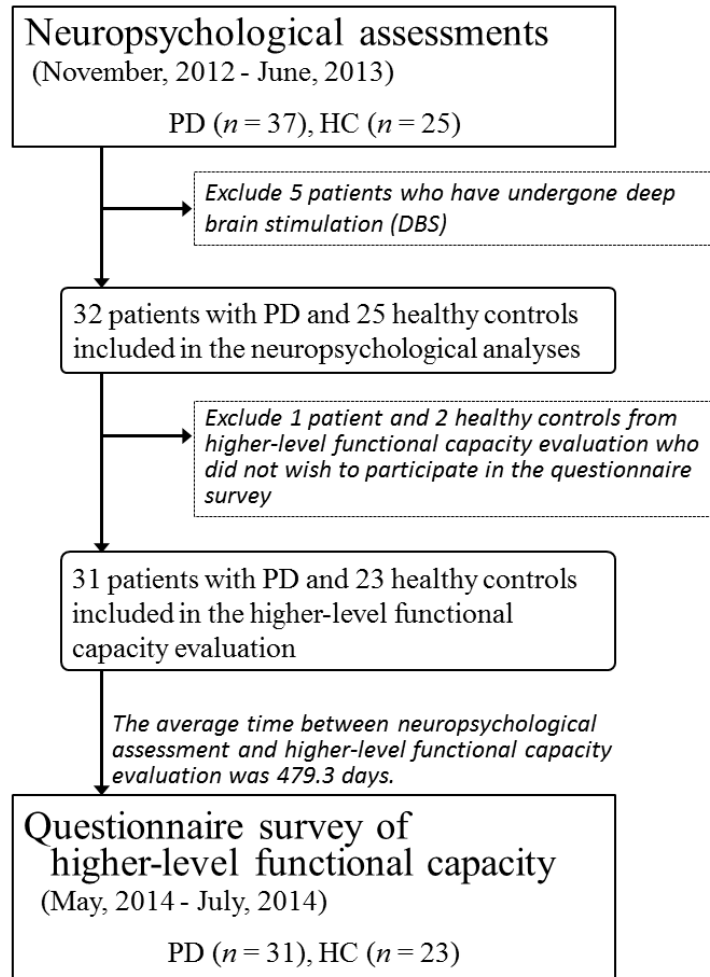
Neuropsychological assessments
(November, 2012 - June, 2013)

PD ($n$ = 37), HC ($n$ = 25)

Exclude 5 patients who have undergone deep brain stimulation (DBS)

32 patients with PD and 25 healthy controls included in the neuropsychological analyses

Exclude 1 patient and 2 healthy controls from higher-level functional capacity evaluation who did not wish to participate in the questionnaire survey

31 patients with PD and 23 healthy controls included in the higher-level functional capacity evaluation

The average time between neuropsychological assessment and higher-level functional capacity evaluation was 479.3 days.

Questionnaire survey of higher-level functional capacity
(May, 2014 - July, 2014)

PD ($n$ = 31), HC ($n$ = 23)